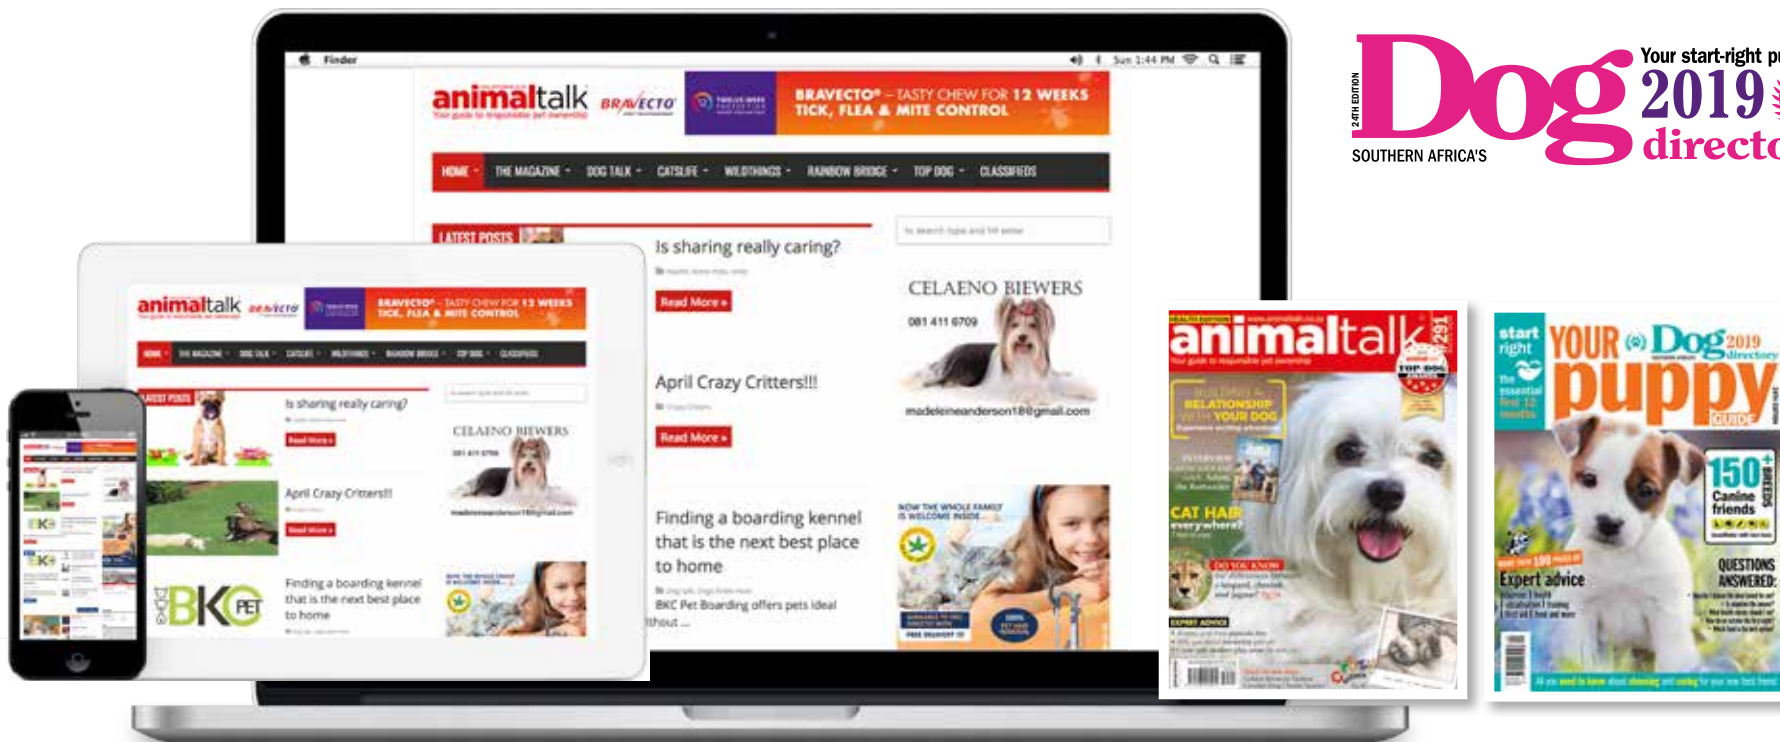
Finder

Sun 1:44 PM

animaltalk

Your guide to responsible pet ownership

BRAVECTO

BRAVECTO® – TASTY CHEW FOR 12 WEEKS TICK, FLEA & MITE CONTROL

HOME · THE MAGAZINE · DOG TALK · CATSLIFE · WILDTHINGS · RAINBOW BRIDGE · TOP DOG · CLASSIFIEDS

LATEST POSTS

Is sharing really caring?

Read More »

April Crazy Critters!!!

Read More »

Finding a boarding kennel that is the next best place to home

BKC Pet Boarding offers pets ideal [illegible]thout ...

CELAENO BIEWERS

081 411 6709

madeleineanderson18@gmail.com

NOW THE WHOLE FAMILY IS WELCOME INSIDE

BKC PET

24TH EDITION

SOUTHERN AFRICA'S

Dog

Your start-right p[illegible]

2019

directo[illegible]

animaltalk

Your guide to responsible pet ownership

291

TOP DOG

BUILDING A RELATIONSHIP WITH YOUR DOG

CAT HAIR everywhere?

DO YOU KNOW

EXPERT ADVICE

start right

YOUR Dog 2019 directory

puppy GUIDE

the essential first 12 months

150+ Canine friends

BREEDS

Expert advice

QUESTIONS ANSWERED